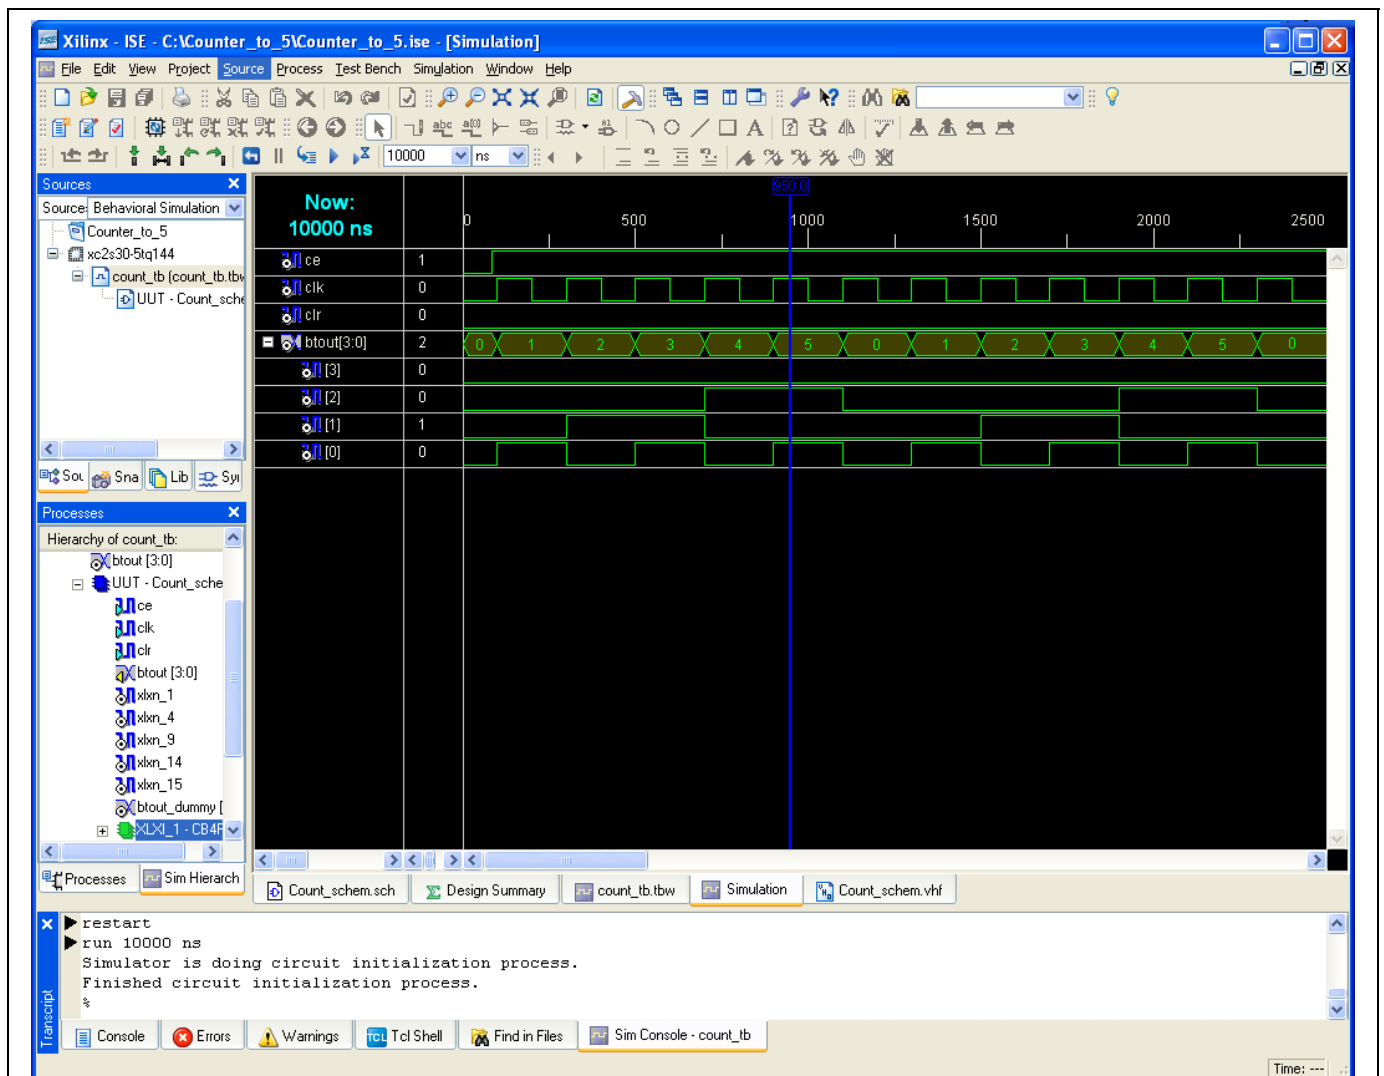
Xilinx - ISE - C:\Counter_to_5\Counter_to_5.ise - [Simulation]

File Edit View Project Source Process Test Bench Simulation Window Help

10000 ns

Sources

Source: Behavioral Simulation

Counter_to_5
xc2s30-5tq144
count_tb (count_tb.tbw
UUT - Count_sche

Sou Sna Lib Sy

Processes

Hierarchy of count_tb:
btout [3:0]
UUT - Count_sche
ce
clk
clr
btout [3:0]
xlxn_1
xlxn_4
xlxn_9
xlxn_14
xlxn_15
btout_dummy [
XLXI_1 - CB4F

Processes Sim Hierarch

Now:
10000 ns

950.0

0 500 1000 1500 2000 2500

| | | |
|---|---|---|
| ce | 1 | |
| clk | 0 | |
| clr | 0 | |
| btout[3:0] | 2 | 0 1 2 3 4 5 0 1 2 3 4 5 0 |
| [3] | 0 | |
| [2] | 0 | |
| [1] | 1 | |
| [0] | 0 | |

Count_schem.sch Design Summary count_tb.tbw Simulation Count_schem.vhf

restart
run 10000 ns
Simulator is doing circuit initialization process.
Finished circuit initialization process.
%

Transcript

Console Errors Warnings Tcl Shell Find in Files Sim Console - count_tb

Time: ---